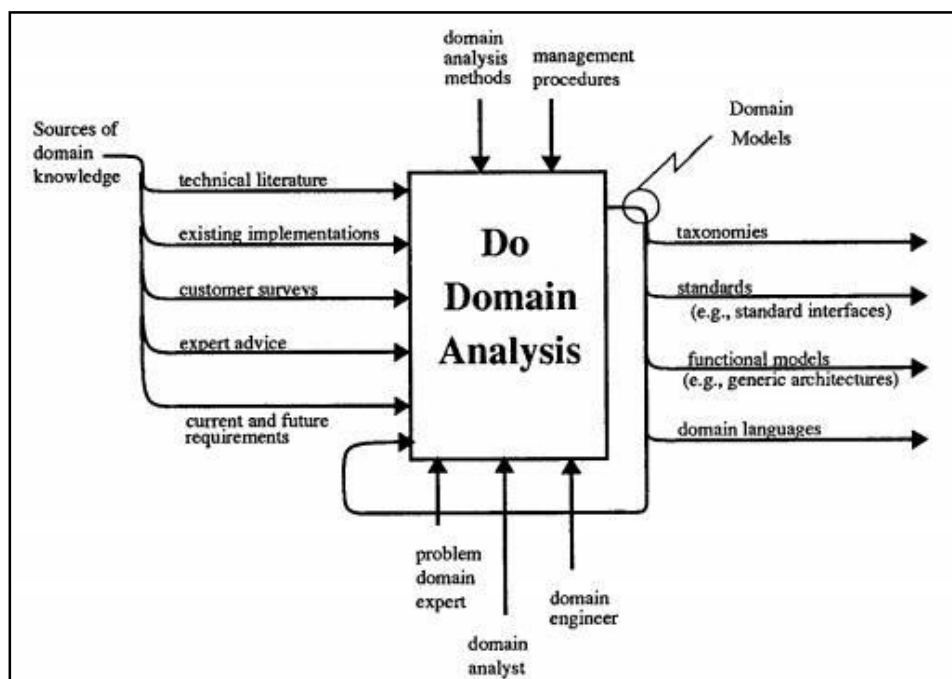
domain analysis methods

management procedures

Domain Models

Sources of domain knowledge

technical literature

existing implementations

customer surveys

expert advice

current and future requirements

Do Domain Analysis

taxonomies

standards (e.g., standard interfaces)

functional models (e.g., generic architectures)

domain languages

problem domain expert

domain analyst

domain engineer